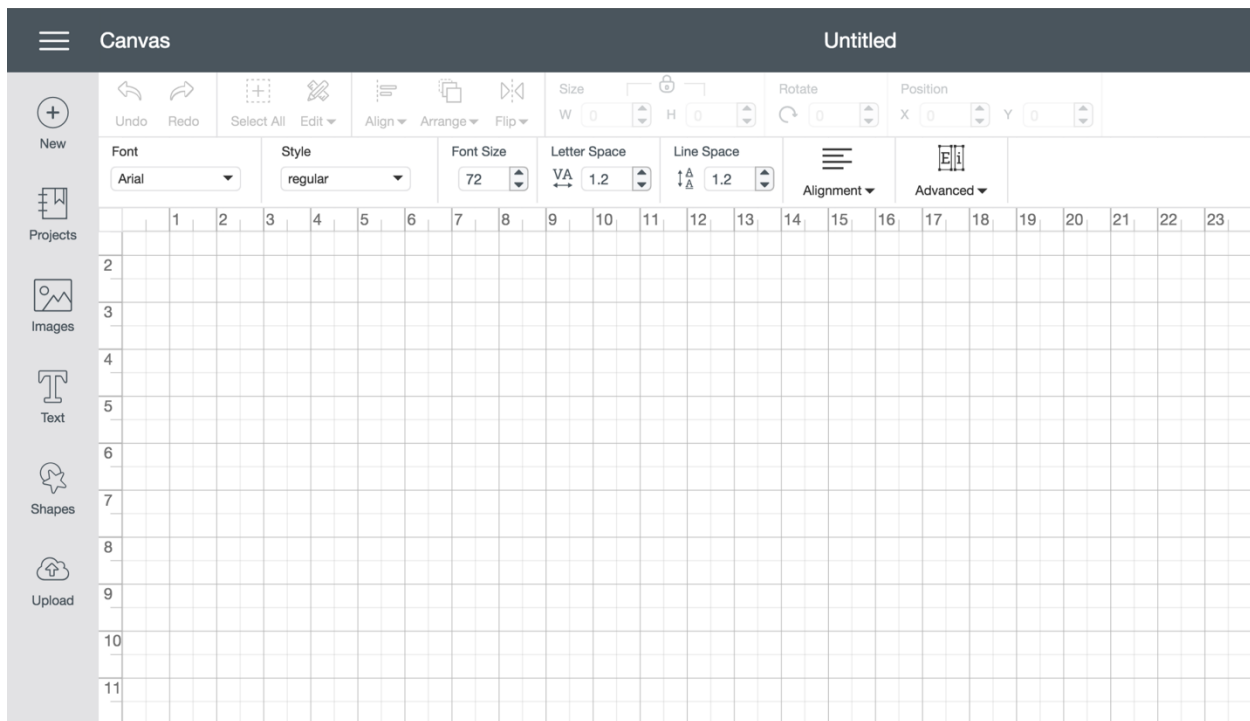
Canvas

Untitled

New

Projects

Images

Text

Shapes

Upload

Undo Redo Select All Edit Align Arrange Flip Size W 0 H 0 Rotate 0 Position X 0 Y 0

Font
Arial

Style
regular

Font Size
72

Letter Space
VA 1.2

Line Space
1.2

Alignment

Advanced

1 2 3 4 5 6 7 8 9 10 11 12 13 14 15 16 17 18 19 20 21 22 23

2
3
4
5
6
7
8
9
10
11